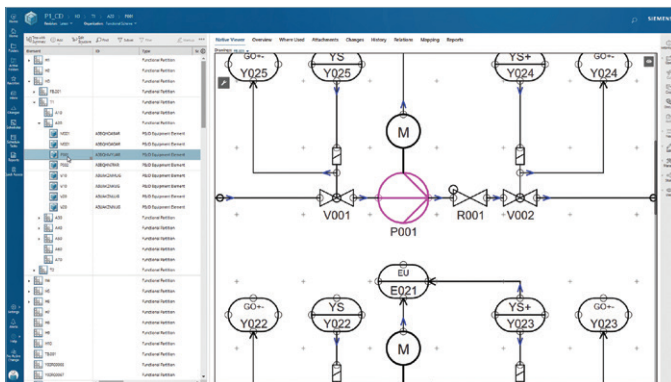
P1_CD

SIEMENS

Native Viewer Overview Where Used Attachments Changes History Relations Mapping Reports

| Element | Id | Type |
|---|---|---|
| A1 | | Functional Partition |
| A2 | | Functional Partition |
| A3 | | Functional Partition |
| TB201 | | Functional Partition |
| T1 | | Functional Partition |
| A10 | | Functional Partition |
| A20 | | Functional Partition |
| V001 | | P&ID Equipment Element |
| V002 | | P&ID Equipment Element |
| P001 | | P&ID Equipment Element |
| R001 | | P&ID Equipment Element |
| V10 | | P&ID Equipment Element |
| V20 | | P&ID Equipment Element |
| V25 | | P&ID Equipment Element |
| A30 | | Functional Partition |
| A40 | | Functional Partition |
| A50 | | Functional Partition |
| A60 | | Functional Partition |
| A70 | | Functional Partition |
| T2 | | Functional Partition |
| N1 | | Functional Partition |
| N2 | | Functional Partition |
| N3 | | Functional Partition |
| N4 | | Functional Partition |
| N5 | | Functional Partition |
| N6 | | Functional Partition |
| N7 | | Functional Partition |
| N10 | | Functional Partition |
| TB301 | | Functional Partition |

GO+-
Y025
YS
Y025
YS+
Y024
GO+-
Y024
M
V001
P001
R001
V002
EU
E021
GO+-
Y022
YS
Y022
YS+
Y023
GO+-
Y023
M